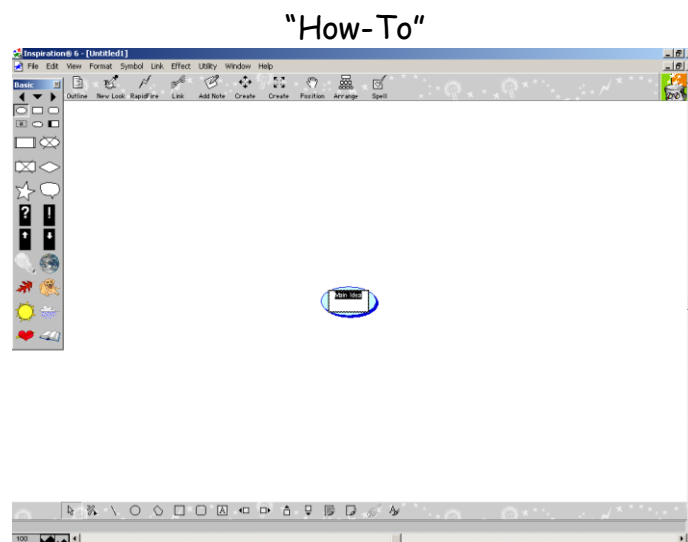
"How-To"

Inspiration® 6 - [Untitled1]

File Edit View Format Symbol Link Effect Utility Window Help

Outline New Look RapidFire Link Add Note Create Create Position Arrange Spell

Basic

?

!

Main Idea

100